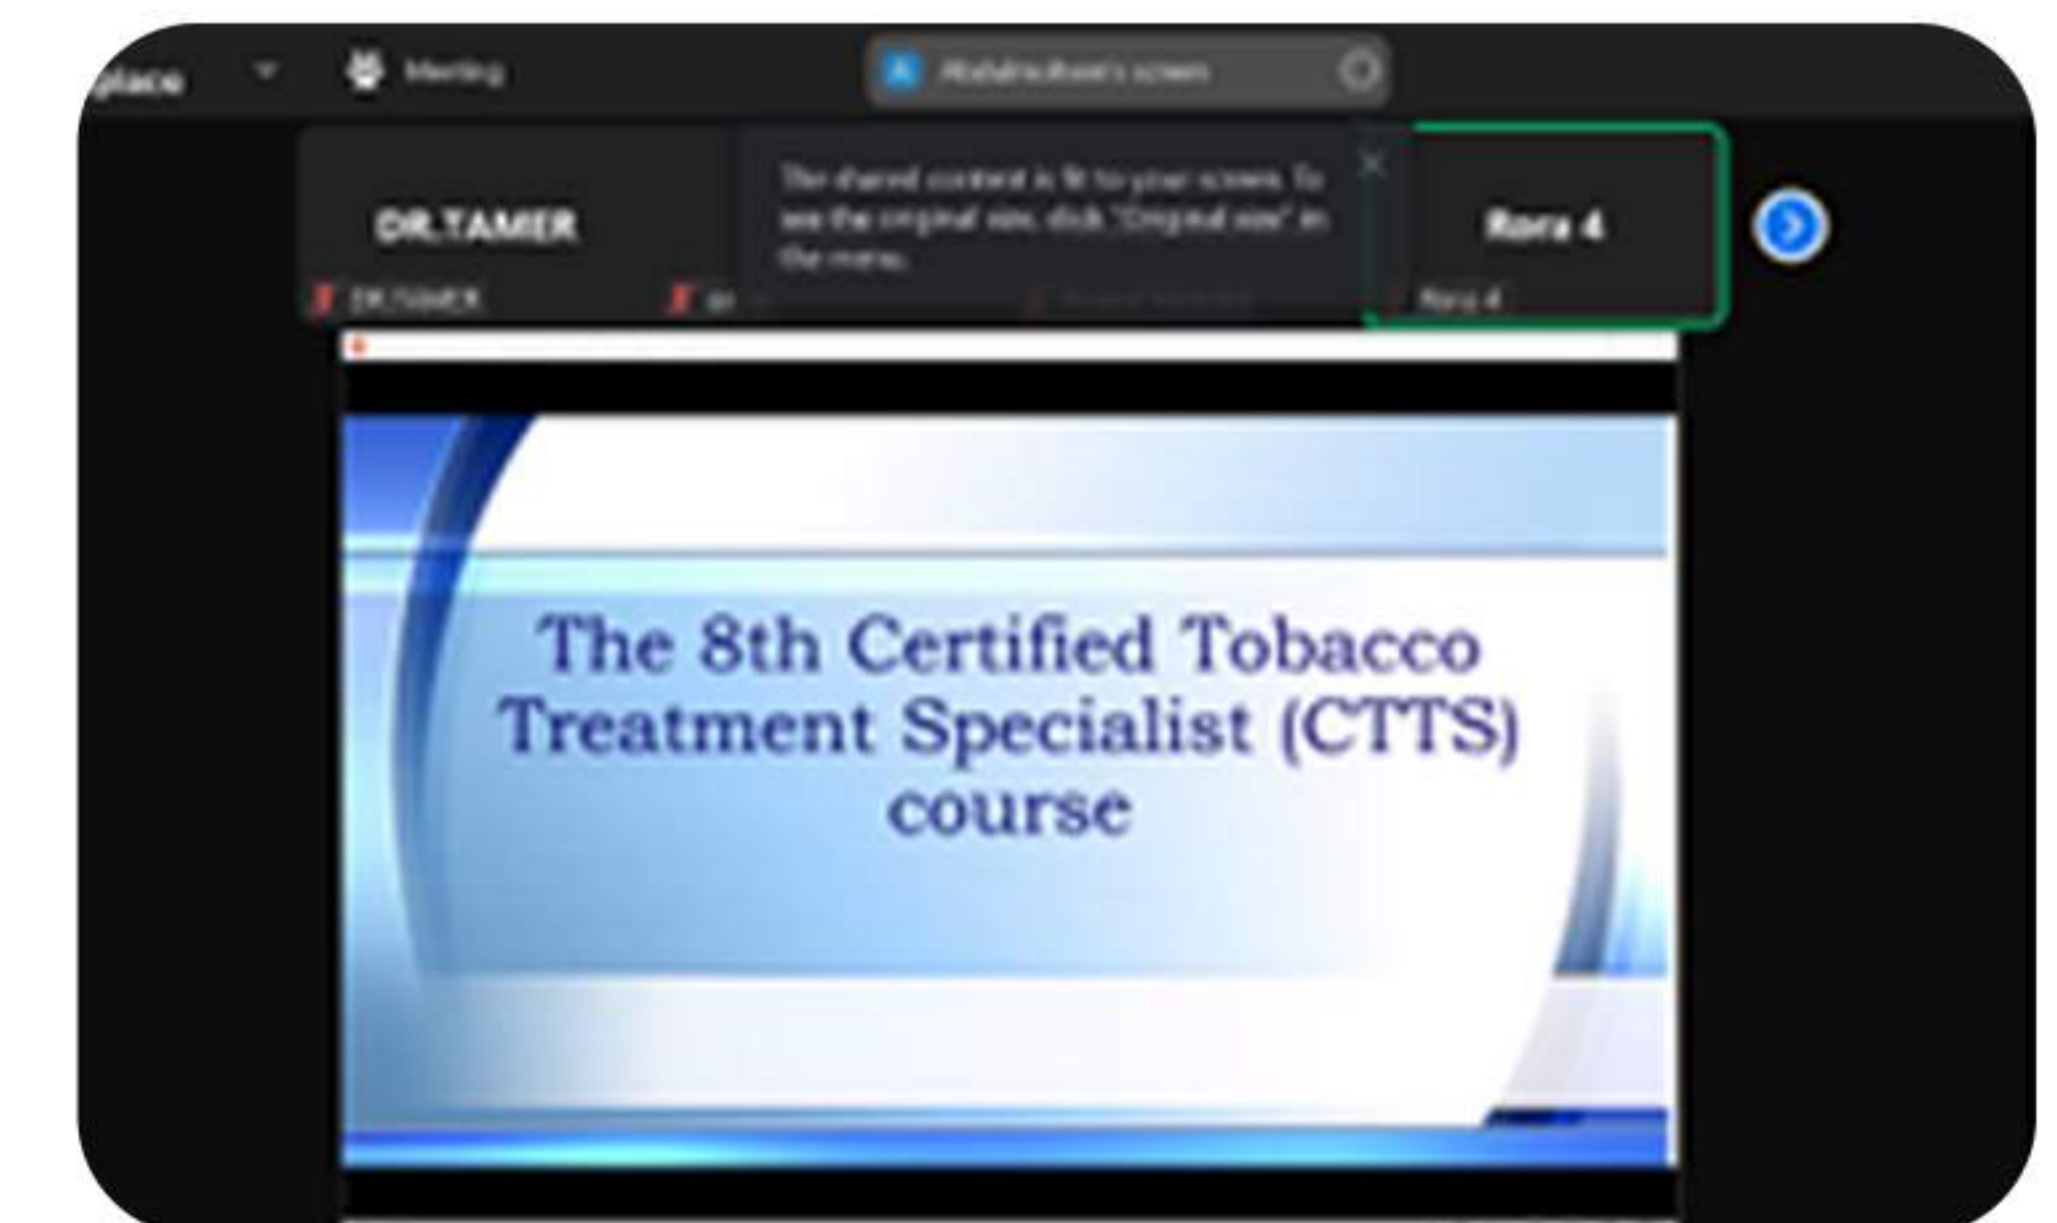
place

Meeting

A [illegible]'s screen

DR.TAMER

The shared content is fit to your screen. To see the original size, click "Original size" in the menu.

Rora 4

DR.TAMER

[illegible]

Rora 4

The 8th Certified Tobacco Treatment Specialist (CTTS) course